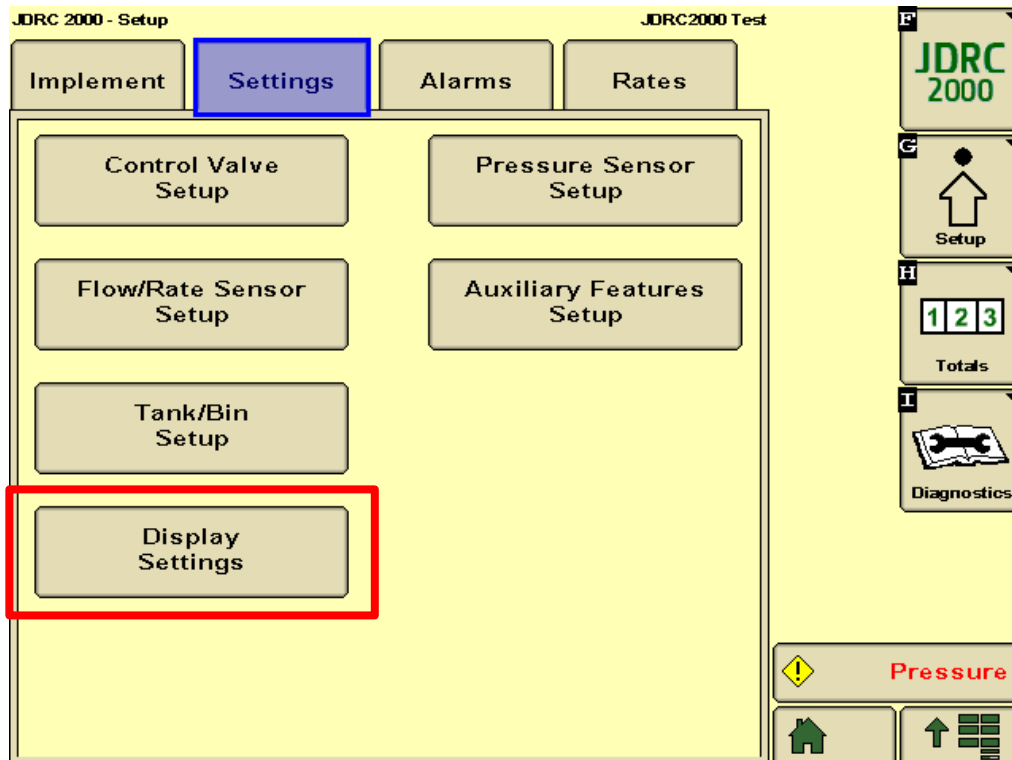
JDRC 2000 - Setup

JDRC2000 Test

Implement

Settings

Alarms

Rates

Control Valve Setup

Pressure Sensor Setup

Flow/Rate Sensor Setup

Auxiliary Features Setup

Tank/Bin Setup

Display Settings

F

JDRC 2000

G

Setup

H

1 2 3

Totals

I

Diagnostics

Pressure